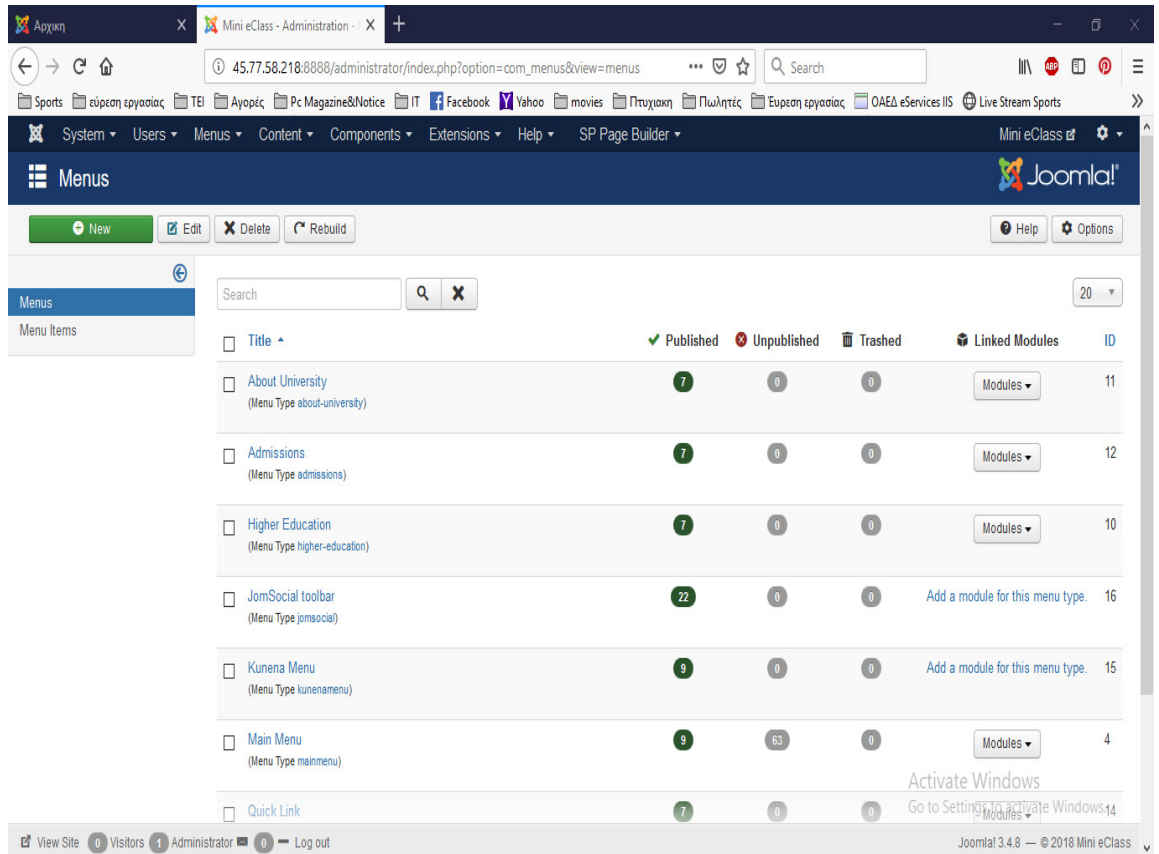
Αρχικη × | Mini eClass - Administration - × +

45.77.58.218:8888/administrator/index.php?option=com_menus&view=menus ••• Search

Sports | εύρεση εργασίας | TEI | Αγορές | Pc Magazine&Notice | IT | Facebook | Yahoo | movies | Πτυχιακη | Πωλητές | Έυρεση εργασίας | ΟΑΕΔ eServices IIS | Live Stream Sports

System ▾ Users ▾ Menus ▾ Content ▾ Components ▾ Extensions ▾ Help ▾ SP Page Builder ▾ Mini eClass

Menus Joomla!

New | Edit | Delete | Rebuild | Help | Options

Menus
Menu Items

Search 20

| | Title ▲ | Published | Unpublished | Trashed | Linked Modules | ID |
|---|---|---|---|---|---|---|
| | About University (Menu Type about-university) | 7 | 0 | 0 | Modules ▾ | 11 |
| | Admissions (Menu Type admissions) | 7 | 0 | 0 | Modules ▾ | 12 |
| | Higher Education (Menu Type higher-education) | 7 | 0 | 0 | Modules ▾ | 10 |
| | JomSocial toolbar (Menu Type jomsocial) | 22 | 0 | 0 | Add a module for this menu type. | 16 |
| | Kunena Menu (Menu Type kunenamenu) | 9 | 0 | 0 | Add a module for this menu type. | 15 |
| | Main Menu (Menu Type mainmenu) | 9 | 63 | 0 | Modules ▾ | 4 |
| | Quick Link | 7 | 0 | 0 | Modules ▾ | 14 |

Activate Windows
Go to Settings to activate Windows.

View Site 0 Visitors 1 Administrator 0 — Log out Joomla! 3.4.8 — © 2018 Mini eClass